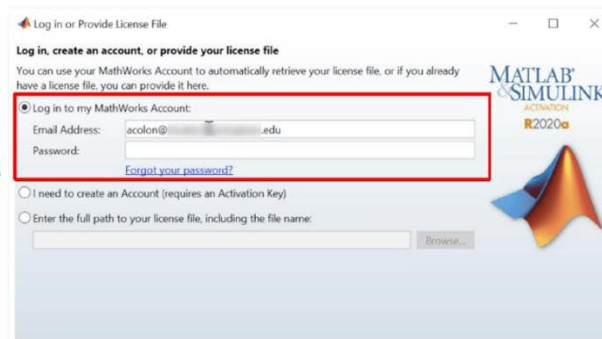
Log in or Provide License File

Log in, create an account, or provide your license file

You can use your MathWorks Account to automatically retrieve your license file, or if you already have a license file, you can provide it here.

Log in to my MathWorks Account:

Email Address: acolon@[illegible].edu

Password:

Forgot your password?

I need to create an Account (requires an Activation Key)

Enter the full path to your license file, including the file name:

Browse...

MATLAB® & SIMULINK®
ACTIVATION
R2020a